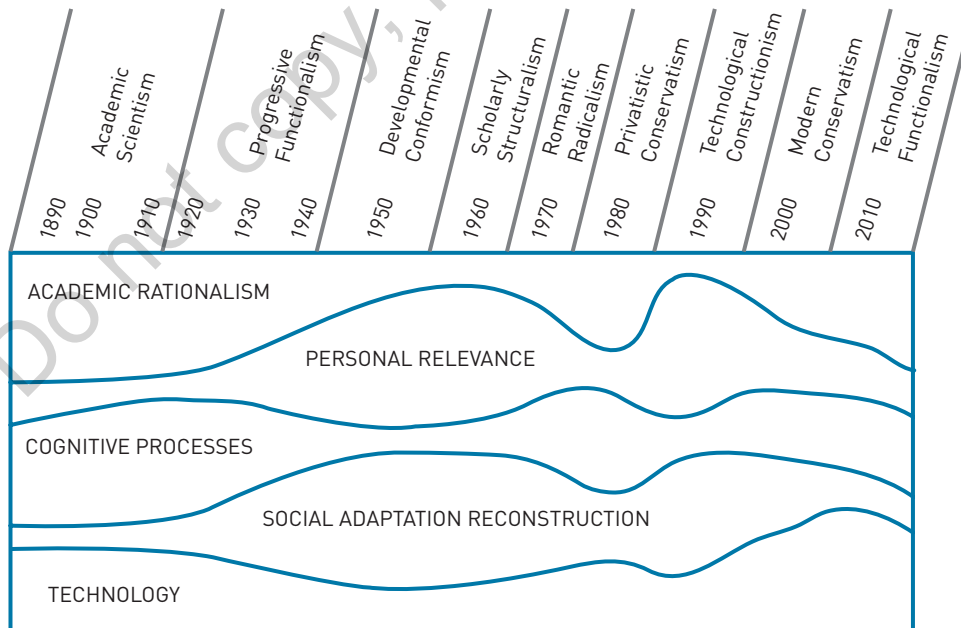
Academic Scientism

Progressive Functionalism

Developmental Conformism

Scholarly Structuralism

Romantic Radicalism

Privatistic Conservatism

Technological Constructionism

Modern Conservatism

Technological Functionalism

1890 1900 1910 1920 1930 1940 1950 1960 1970 1980 1990 2000 2010

ACADEMIC RATIONALISM

PERSONAL RELEVANCE

COGNITIVE PROCESSES

SOCIAL ADAPTATION RECONSTRUCTION

TECHNOLOGY

Do not copy,